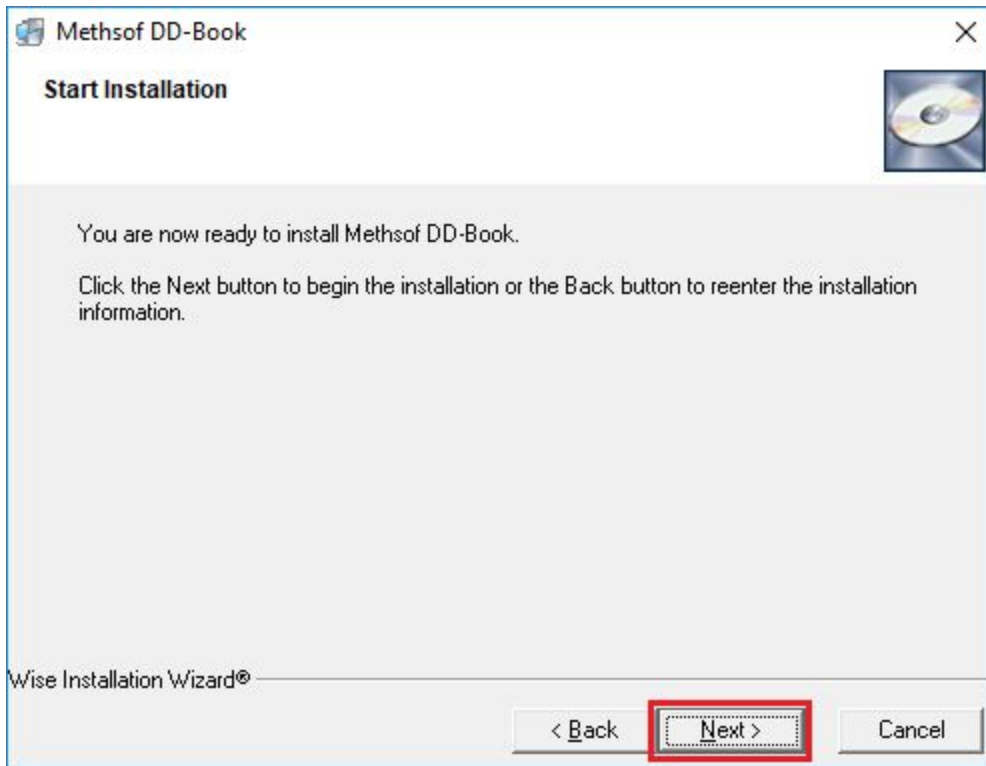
Methsof DD-Book

×

Start Installation

You are now ready to install Methsof DD-Book.

Click the Next button to begin the installation or the Back button to reenter the installation information.

Wise Installation Wizard®

< Back

Next >

Cancel